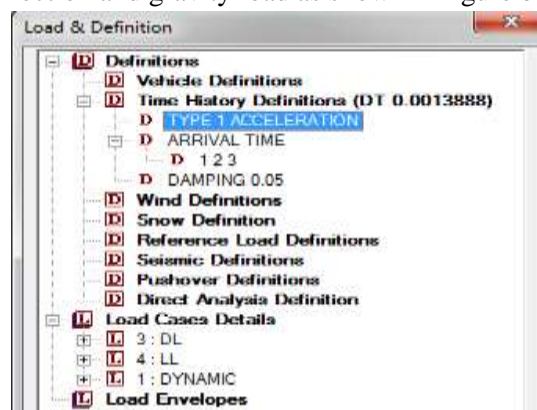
Load & Definition

Definitions
Vehicle Definitions
Time History Definitions (DT 0.0013888)
TYPE 1 ACCELERATION
ARRIVAL TIME
1 2 3
DAMPING 0.05
Wind Definitions
Snow Definition
Reference Load Definitions
Seismic Definitions
Pushover Definitions
Direct Analysis Definition
Load Cases Details
3 : DL
4 : LL
1 : DYNAMIC
Load Envelopes